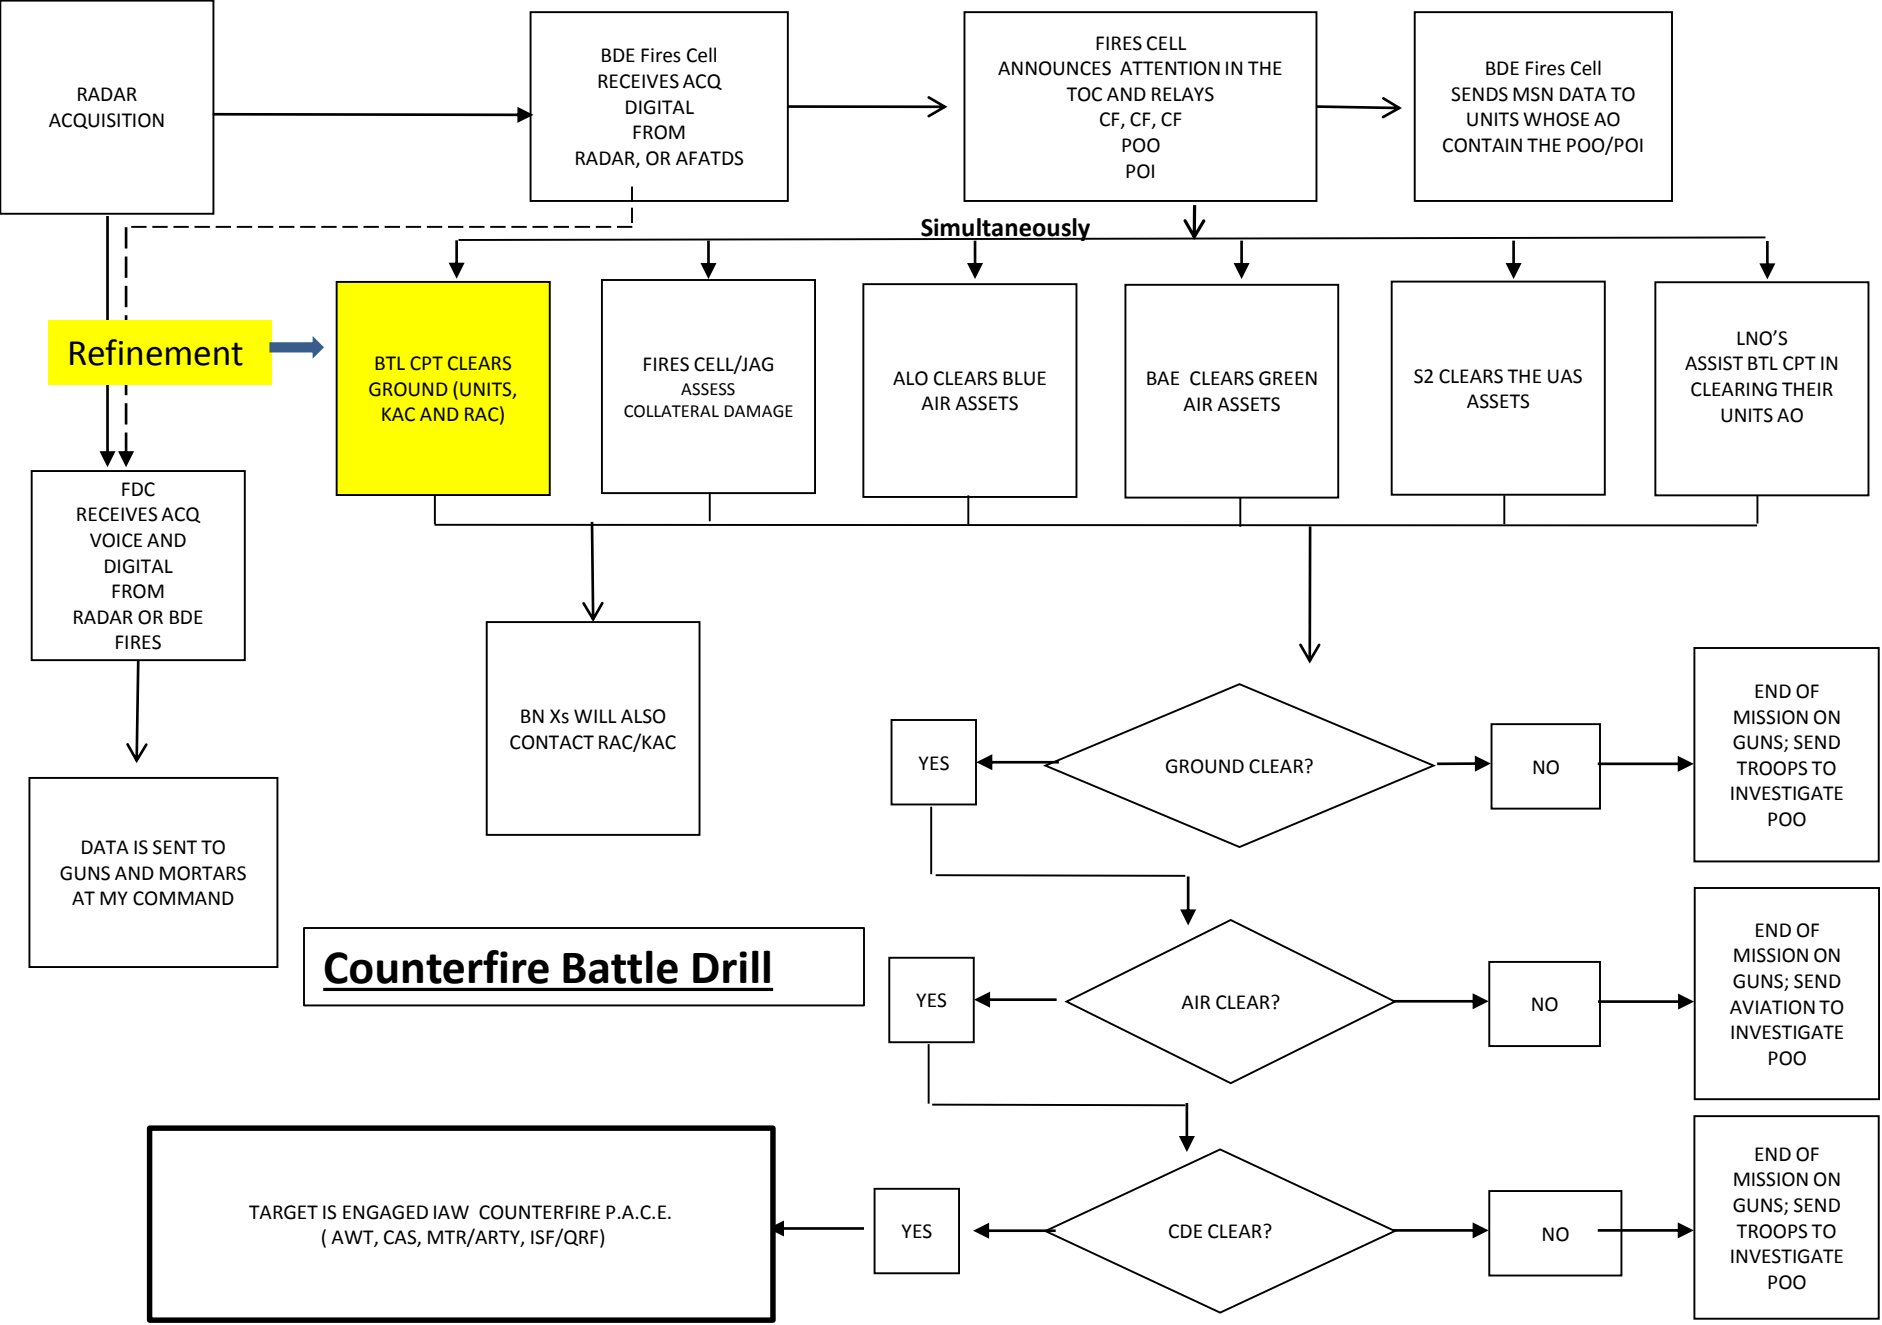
RADAR ACQUISITION

BDE Fires Cell RECEIVES ACQ DIGITAL FROM RADAR, OR AFATDS

FIRES CELL ANNOUNCES ATTENTION IN THE TOC AND RELAYS CF, CF, CF POO POI

BDE Fires Cell SENDS MSN DATA TO UNITS WHOSE AO CONTAIN THE POO/POI

Simultaneously

Refinement

BTL CPT CLEARS GROUND (UNITS, KAC AND RAC)

FIRES CELL/JAG ASSESS COLLATERAL DAMAGE

ALO CLEARS BLUE AIR ASSETS

BAE CLEARS GREEN AIR ASSETS

S2 CLEARS THE UAS ASSETS

LNO'S ASSIST BTL CPT IN CLEARING THEIR UNITS AO

FDC RECEIVES ACQ VOICE AND DIGITAL FROM RADAR OR BDE FIRES

BN Xs WILL ALSO CONTACT RAC/KAC

YES

GROUND CLEAR?

NO

END OF MISSION ON GUNS; SEND TROOPS TO INVESTIGATE POO

DATA IS SENT TO GUNS AND MORTARS AT MY COMMAND

Counterfire Battle Drill

YES

AIR CLEAR?

NO

END OF MISSION ON GUNS; SEND AVIATION TO INVESTIGATE POO

TARGET IS ENGAGED IAW COUNTERFIRE P.A.C.E. ( AWT, CAS, MTR/ARTY, ISF/QRF)

YES

CDE CLEAR?

NO

END OF MISSION ON GUNS; SEND TROOPS TO INVESTIGATE POO